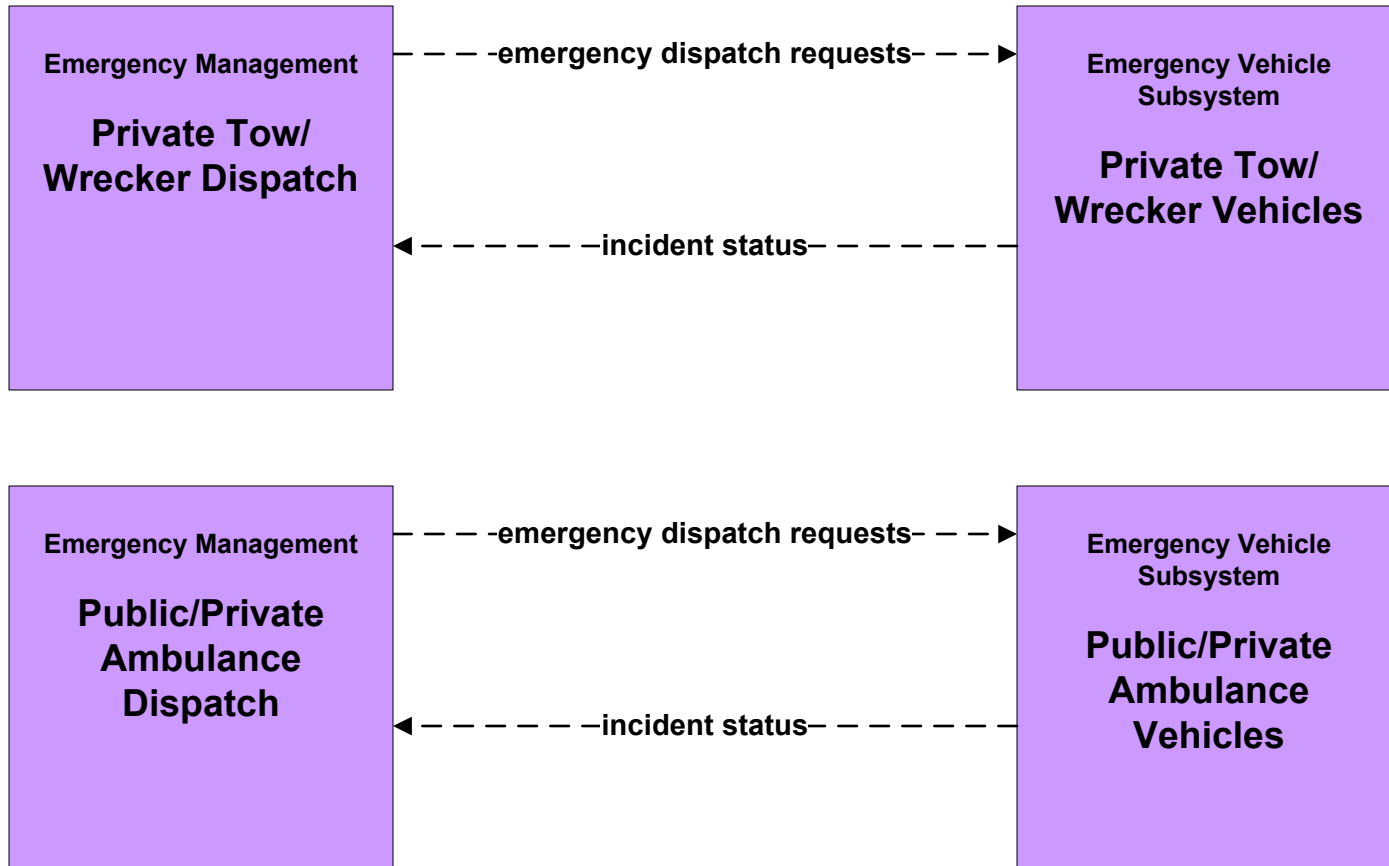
Emergency Management

Private Tow/ Wrecker Dispatch

emergency dispatch requests

Emergency Vehicle Subsystem

Private Tow/ Wrecker Vehicles

incident status

Emergency Management

Public/Private Ambulance Dispatch

emergency dispatch requests

Emergency Vehicle Subsystem

Public/Private Ambulance Vehicles

incident status